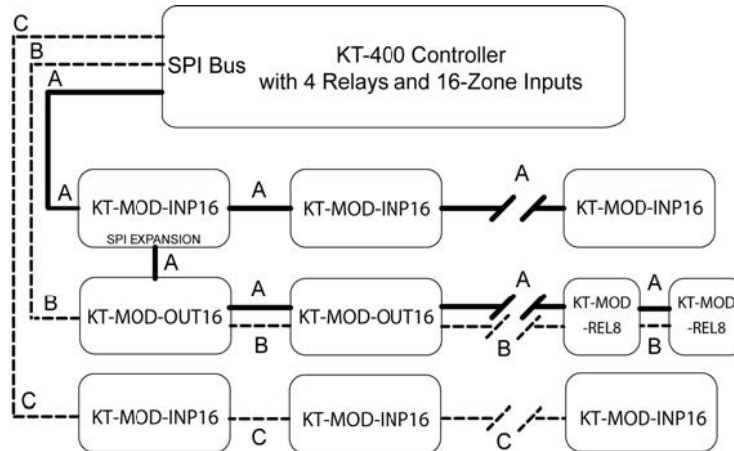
C
B
A
SPI Bus
KT-400 Controller
with 4 Relays and 16-Zone Inputs

A
KT-MOD-INP16
SPI EXPANSION
A
KT-MOD-INP16
A
KT-MOD-INP16

A
B
KT-MOD-OUT16
A
B
KT-MOD-OUT16
A
B
KT-MOD
-REL8
A
B
KT-MOD
-REL8

C
KT-MOD-INP16
C
KT-MOD-INP16
C
KT-MOD-INP16